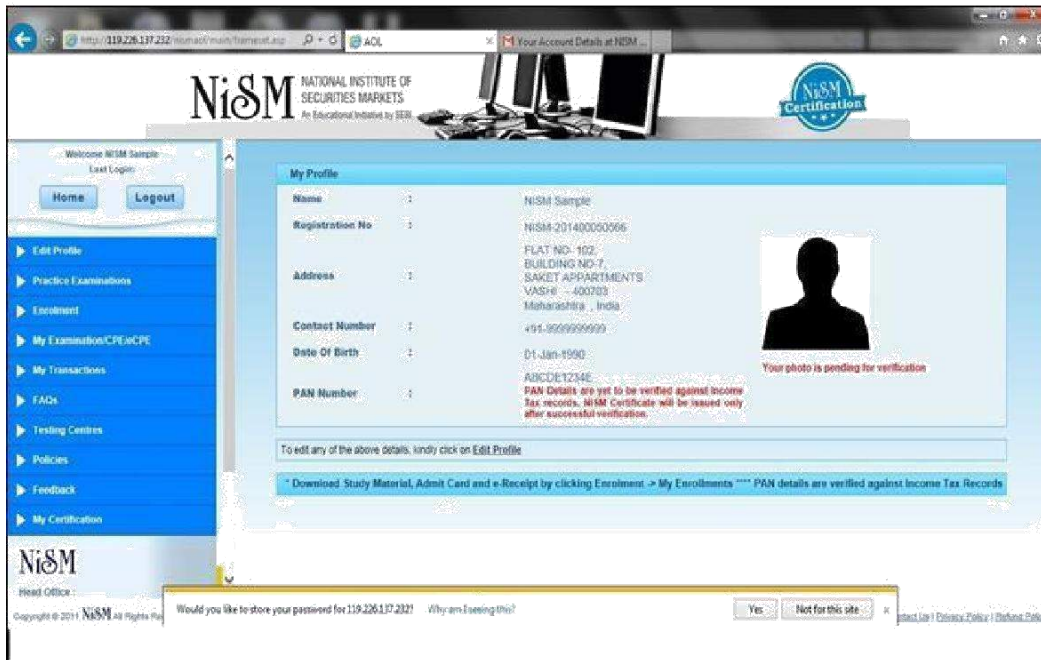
http://119.226.137.232/nismaol/main/frameset.asp
AOL
Your Account Details at NISM ...

NiSM NATIONAL INSTITUTE OF SECURITIES MARKETS An Educational Initiative by SEBI

NiSM Certification

Welcome NISM Sample
Last Login:

Home
Logout

Edit Profile
Practice Examinations
Enrolment
My Examination/CPE/eCPE
My Transactions
FAQs
Testing Centres
Policies
Feedback
My Certification

NiSM
Head Office :

My Profile

| | | |
|---|---|---|
| Name | : | NISM Sample |
| Registration No | : | NISM-201400050566 |
| Address | : | FLAT NO- 102, BUILDING NO-7, SAKET APPARTMENTS VASHI - 400703 Maharashtra , India |
| Contact Number | : | +91-9999999999 |
| Date Of Birth | : | 01-Jan-1990 |
| PAN Number | : | ABCDE1234E PAN Details are yet to be verified against Income Tax records. NISM Certificate will be issued only after successful verification. |

Your photo is pending for verification

To edit any of the above details, kindly click on Edit Profile

* Download Study Material, Admit Card and e-Receipt by clicking Enrolment -> My Enrollments **** PAN details are verified against Income Tax Records

Copyright © 2011 NiSM All Rights Re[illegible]

Would you like to store your password for 119.226.137.232? Why am I seeing this?
Yes
Not for this site
×

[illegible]act Us | Privacy Policy | Refund Pol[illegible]